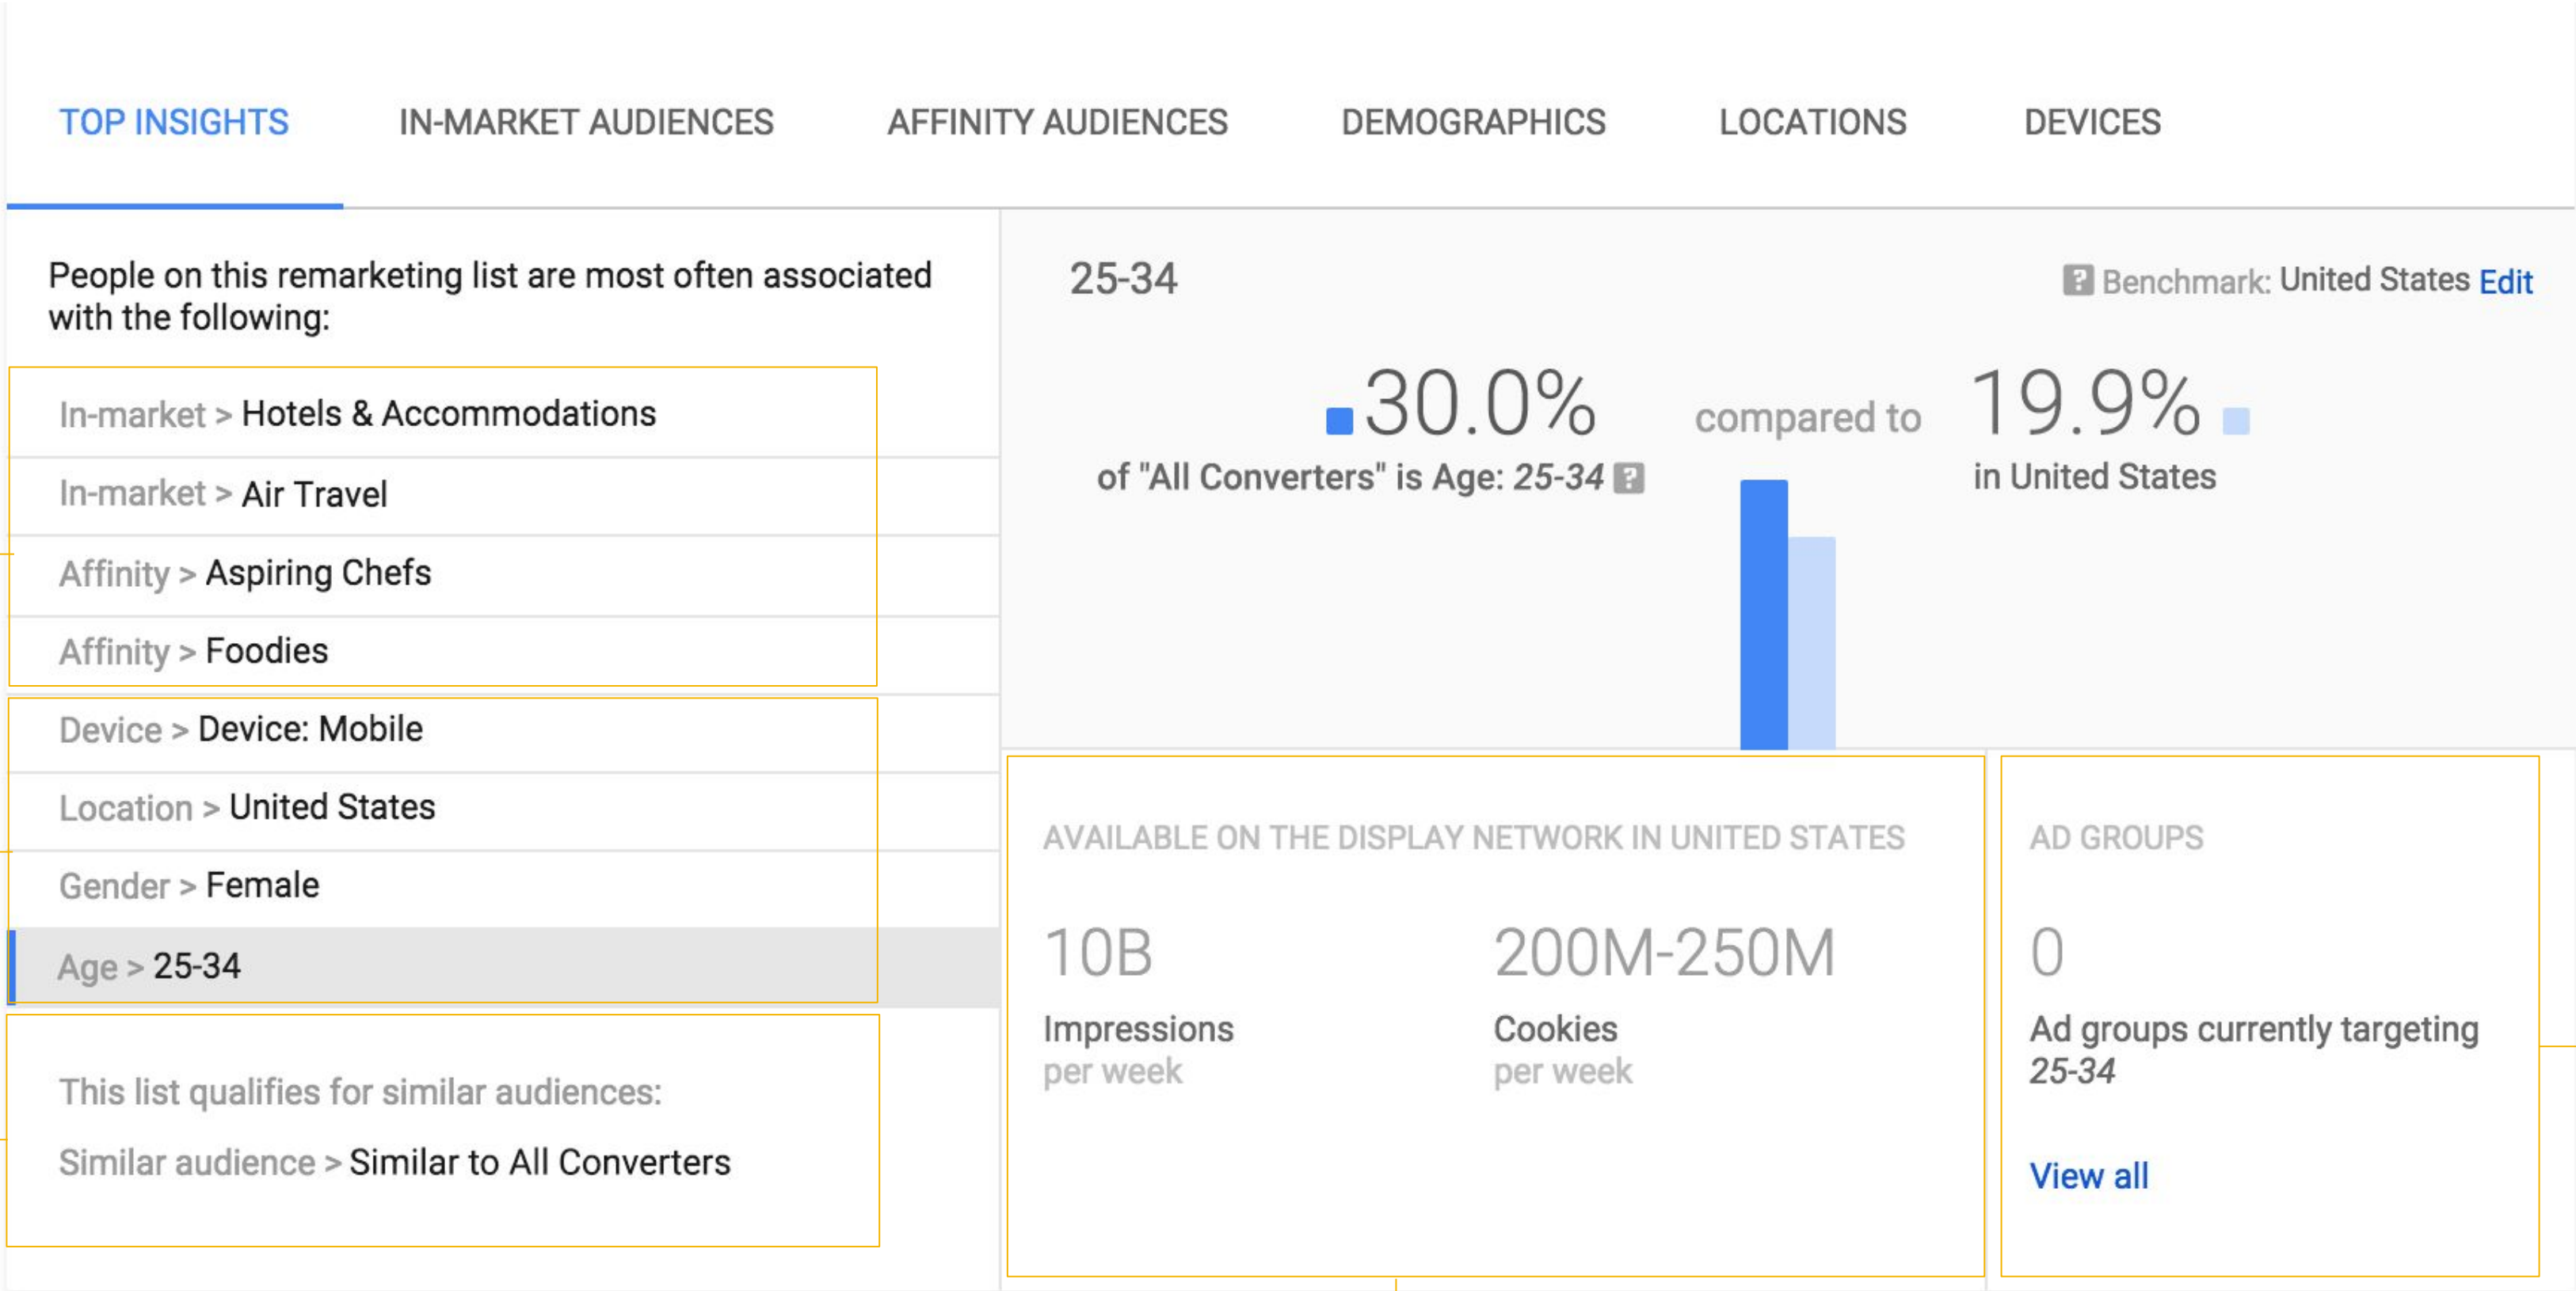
TOP INSIGHTS IN-MARKET AUDIENCES AFFINITY AUDIENCES DEMOGRAPHICS LOCATIONS DEVICES

People on this remarketing list are most often associated with the following:

In-market > Hotels & Accommodations

In-market > Air Travel

Affinity > Aspiring Chefs

Affinity > Foodies

Device > Device: Mobile

Location > United States

Gender > Female

Age > 25-34

This list qualifies for similar audiences:

Similar audience > Similar to All Converters

25-34

Benchmark: United States Edit

30.0%
of "All Converters" is Age: *25-34*

compared to

19.9%
in United States

AVAILABLE ON THE DISPLAY NETWORK IN UNITED STATES

10B
Impressions
per week

200M-250M
Cookies
per week

AD GROUPS

0
Ad groups currently targeting *25-34*

View all